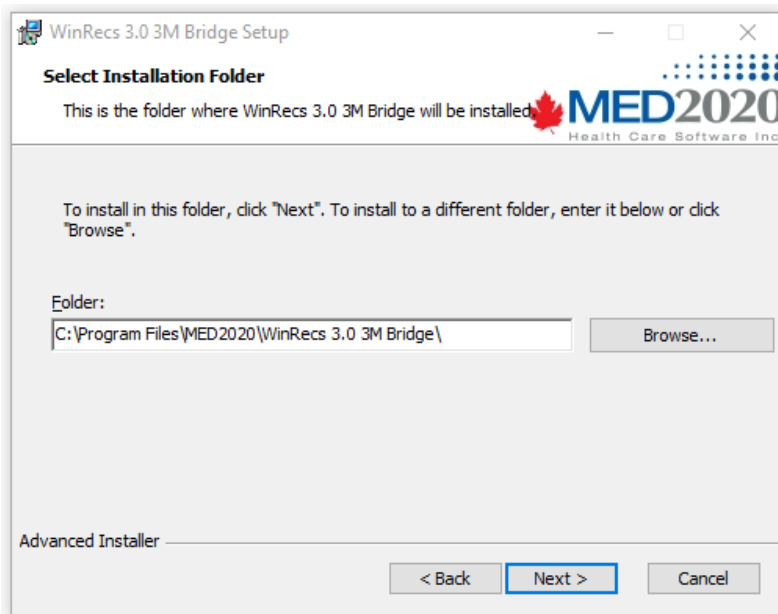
WinRecs 3.0 3M Bridge Setup

Select Installation Folder

This is the folder where WinRecs 3.0 3M Bridge will be installed.

MED2020
Health Care Software Inc

To install in this folder, click "Next". To install to a different folder, enter it below or click "Browse".

Folder:

C:\Program Files\MED2020\WinRecs 3.0 3M Bridge\

Browse...

Advanced Installer

< Back

Next >

Cancel